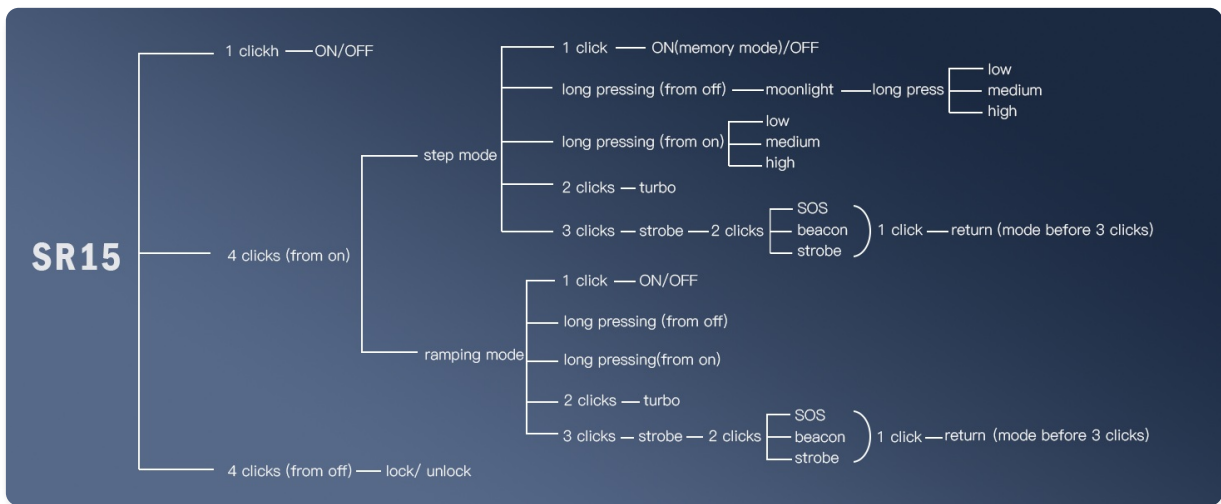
SR15

1 clickh — ON/OFF

4 clicks (from on)

step mode

1 click — ON(memory mode)/OFF

long pressing (from off) — moonlight — long press — low, medium, high

long pressing (from on) — low, medium, high

2 clicks — turbo

3 clicks — strobe — 2 clicks — SOS, beacon, strobe — 1 click — return (mode before 3 clicks)

ramping mode

1 click — ON/OFF

long pressing (from off)

long pressing(from on)

2 clicks — turbo

3 clicks — strobe — 2 clicks — SOS, beacon, strobe — 1 click — return (mode before 3 clicks)

4 clicks (from off) — lock/ unlock